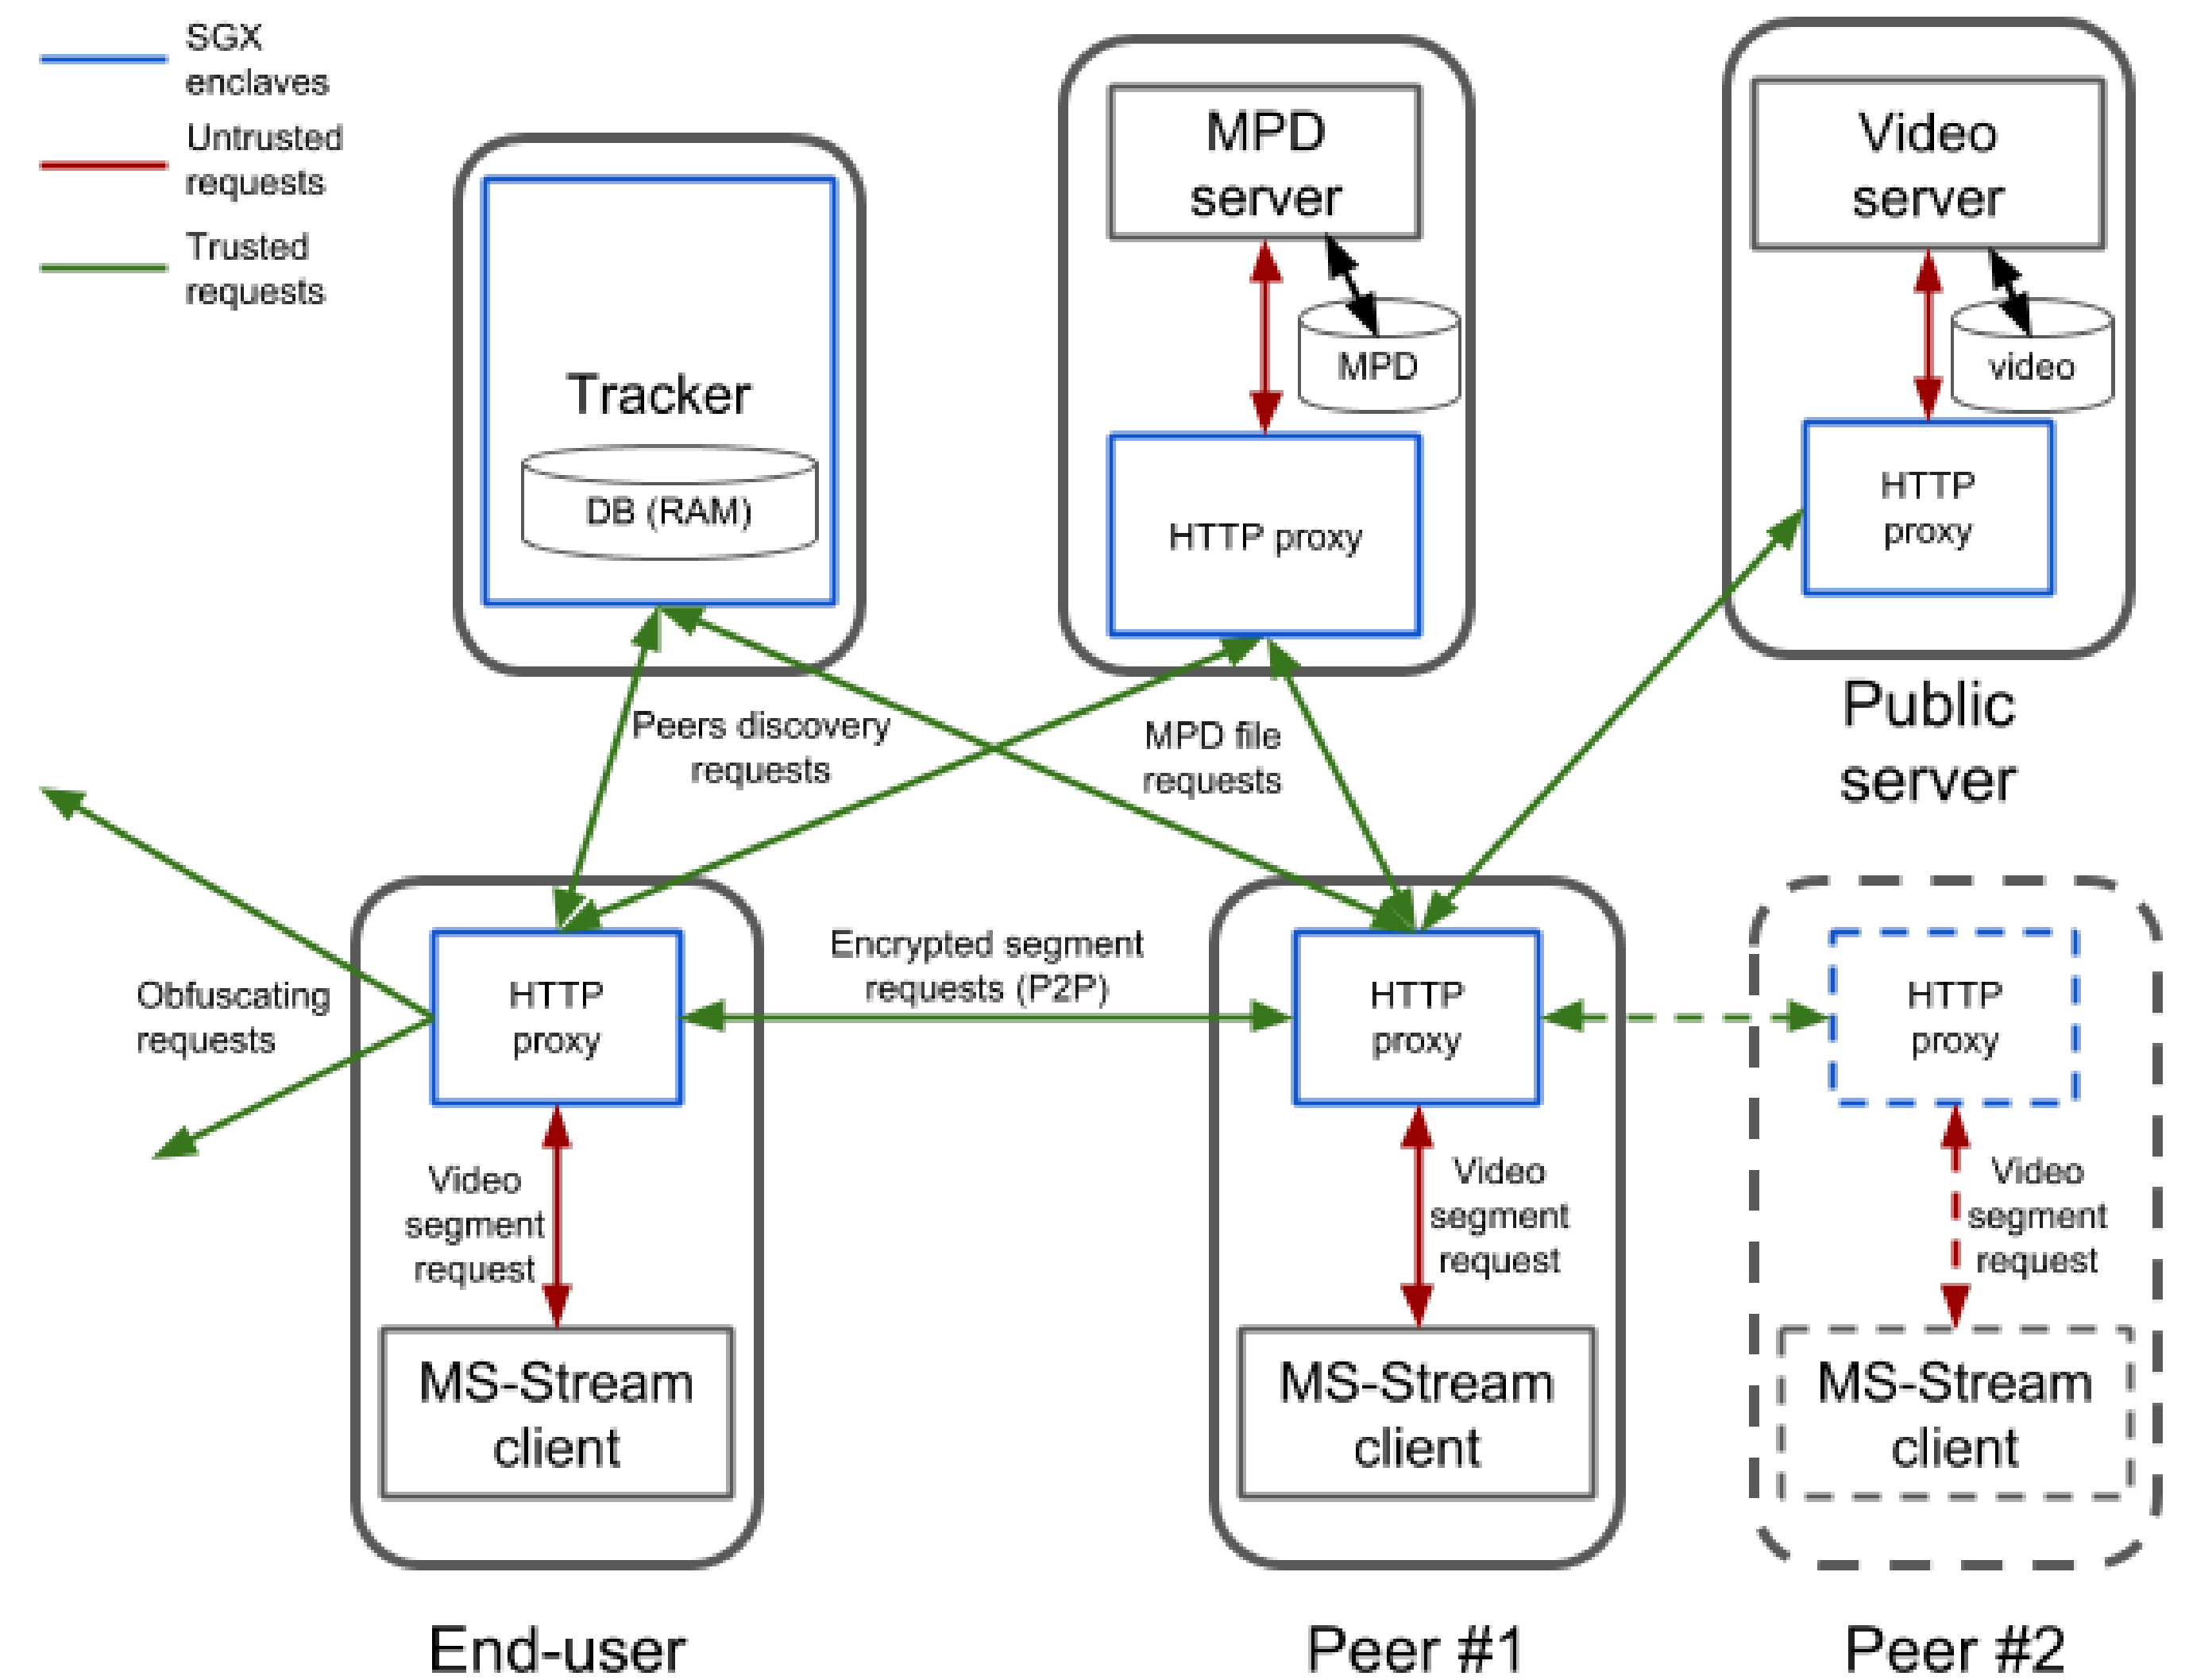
SGX enclaves
Untrusted requests
Trusted requests

Tracker
DB (RAM)

MPD server
MPD
HTTP proxy

Video server
video
HTTP proxy

Public server

Peers discovery requests
MPD file requests

Obfuscating requests

Encrypted segment requests (P2P)

HTTP proxy
Video segment request
MS-Stream client

HTTP proxy
Video segment request
MS-Stream client

HTTP proxy
Video segment request
MS-Stream client

End-user
Peer #1
Peer #2